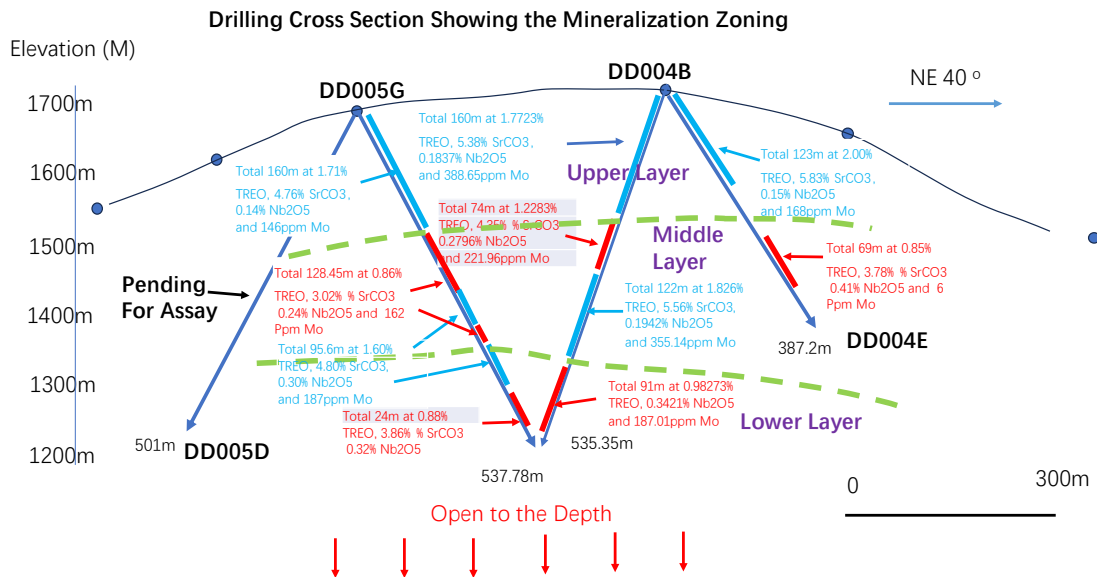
Drilling Cross Section Showing the Mineralization Zoning

Elevation (M)

1700m
1600m
1500m
1400m
1300m
1200m

DD005G

DD004B

NE 40 °

Total 160m at 1.7723% TREO, 5.38% SrCO3, 0.1837% Nb2O5 and 388.65ppm Mo

Upper Layer

Total 123m at 2.00% TREO, 5.83% SrCO3, 0.15% Nb2O5 and 168ppm Mo

Total 160m at 1.71% TREO, 4.76% SrCO3, 0.14% Nb2O5 and 146ppm Mo

Total 74m at 1.2283% TREO, 4.25% % SrCO3 0.2796% Nb2O5 and 221.96ppm Mo

Middle Layer

Total 69m at 0.85% TREO, 3.78% % SrCO3 0.41% Nb2O5 and 6 Ppm Mo

Pending For Assay

Total 128.45m at 0.86% TREO, 3.02% % SrCO3 0.24% Nb2O5 and 162 Ppm Mo

Total 122m at 1.826% TREO, 5.56% SrCO3, 0.1942% Nb2O5 and 355.14ppm Mo

387.2m

DD004E

Total 95.6m at 1.60% TREO, 4.80% SrCO3, 0.30% Nb2O5 and 187ppm Mo

Total 91m at 0.98273% TREO, 0.3421% Nb2O5 and 187.01ppm Mo

Lower Layer

Total 24m at 0.88% TREO, 3.86% % SrCO3 0.32% Nb2O5

501m DD005D

535.35m

537.78m

0

300m

Open to the Depth